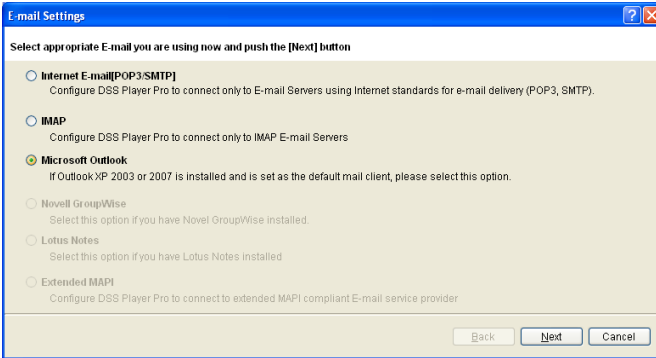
E-mail Settings

Select appropriate E-mail you are using now and push the [Next] button

Internet E-mail[POP3/SMTP]
Configure DSS Player Pro to connect only to E-mail Servers using Internet standards for e-mail delivery (POP3, SMTP).

IMAP
Configure DSS Player Pro to connect only to IMAP E-mail Servers

Microsoft Outlook
If Outlook XP 2003 or 2007 is installed and is set as the default mail client, please select this option.

Novell GroupWise
Select this option if you have Novel GroupWise installed.

Lotus Notes
Select this option if you have Lotus Notes installed

Extended MAPI
Configure DSS Player Pro to connect to extended MAPI compliant E-mail service provider

Back Next Cancel